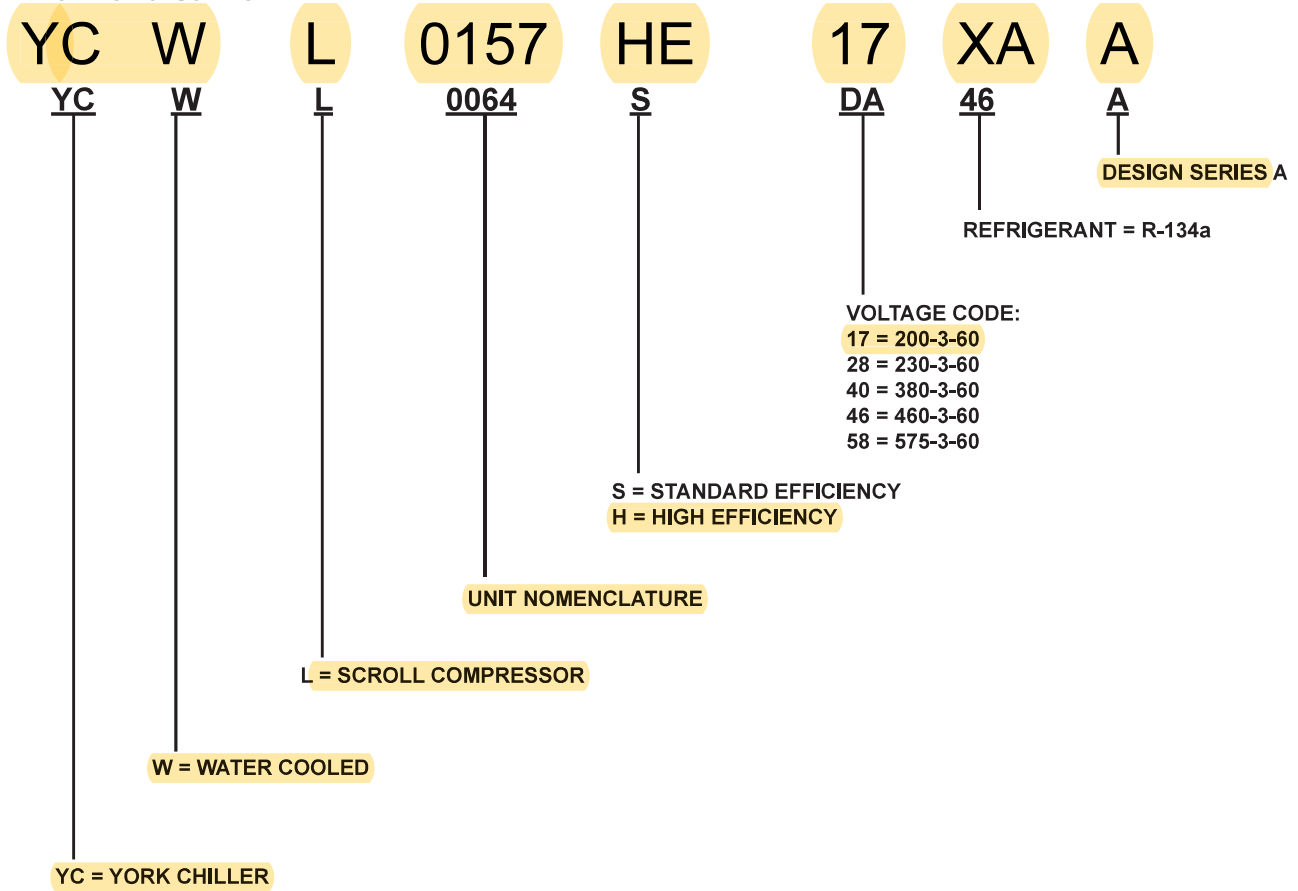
YC W L 0157 HE 17 XA A

YC W L 0064 S DA 46 A

DESIGN SERIES A

REFRIGERANT = R-134a

VOLTAGE CODE:
17 = 200-3-60
28 = 230-3-60
40 = 380-3-60
46 = 460-3-60
58 = 575-3-60

S = STANDARD EFFICIENCY
H = HIGH EFFICIENCY

UNIT NOMENCLATURE

L = SCROLL COMPRESSOR

W = WATER COOLED

YC = YORK CHILLER